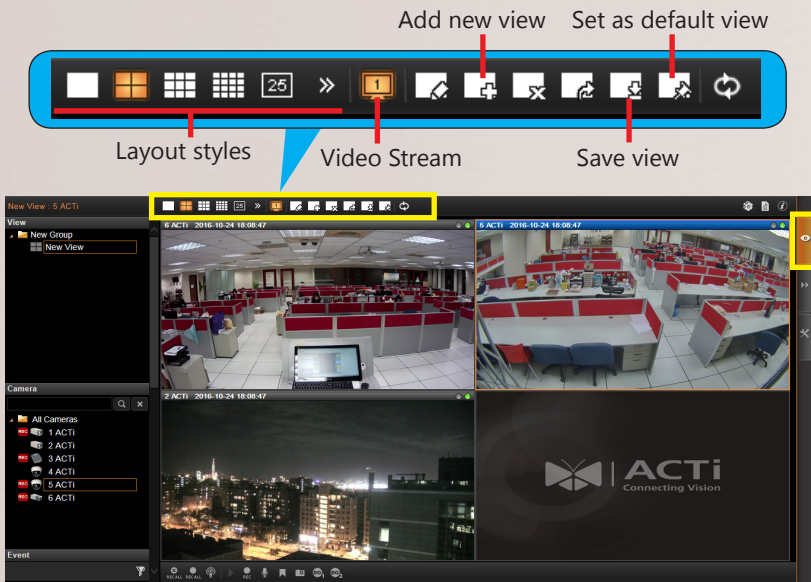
Add new view
Set as default view
25
1
Layout styles
Video Stream
Save view

New View : 5 ACTi
25
View
New Group
New View
6 ACTi 2016-10-24 18:08:47
5 ACTi 2016-10-24 18:08:47
2 ACTi 2016-10-24 18:08:47
Camera
All Cameras
REC 1 ACTi
2 ACTi
REC 3 ACTi
4 ACTi
REC 5 ACTi
REC 6 ACTi
ACTi
Connecting Vision
Event
REC ALL
RECALL
REC